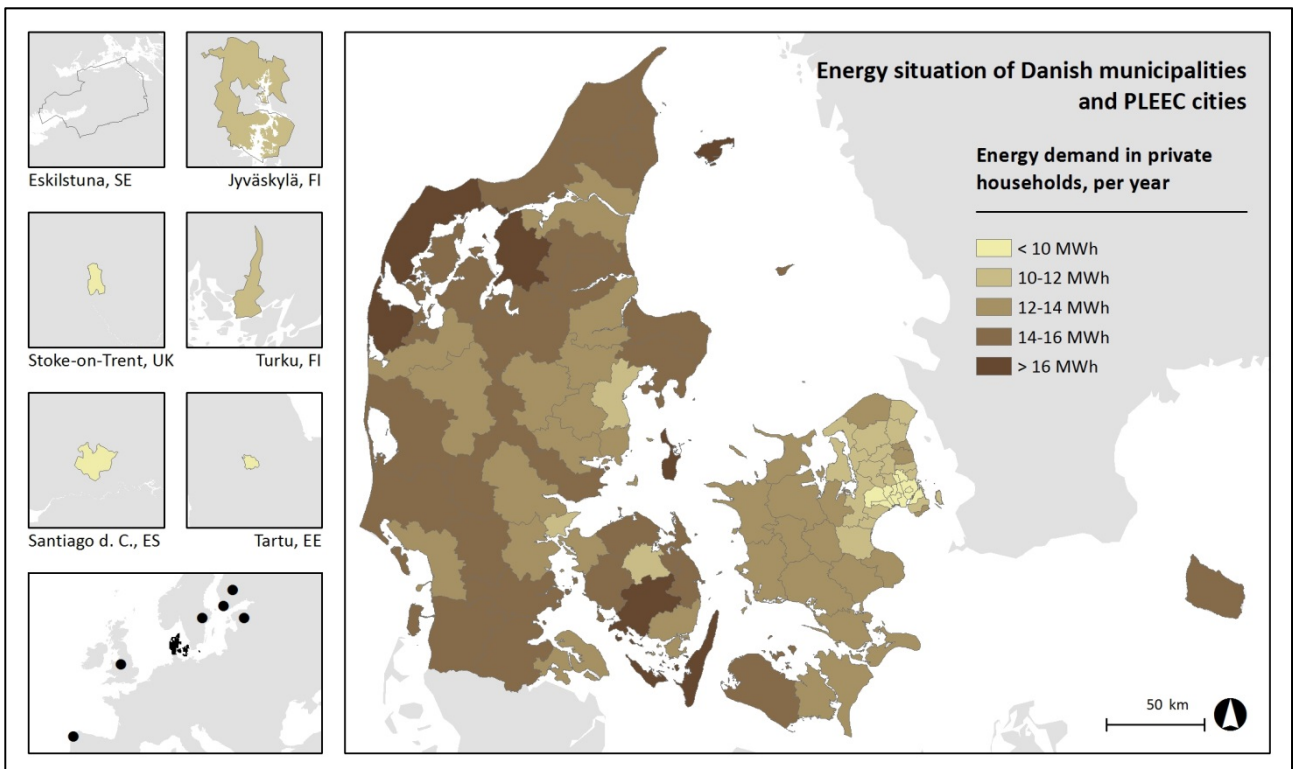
Eskilstuna, SE

Jyväskylä, FI

Stoke-on-Trent, UK

Turku, FI

Santiago d. C., ES

Tartu, EE

Energy situation of Danish municipalities and PLEEC cities

Energy demand in private households, per year

< 10 MWh
10-12 MWh
12-14 MWh
14-16 MWh
> 16 MWh

50 km